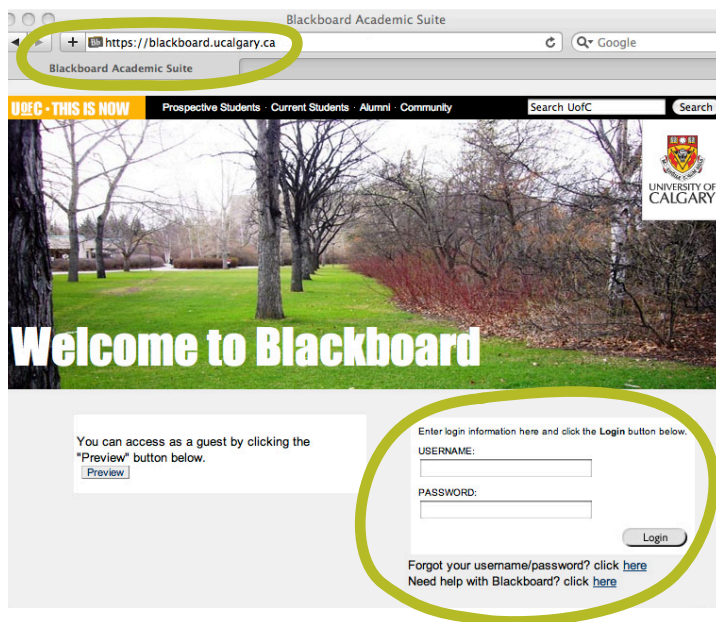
Blackboard Academic Suite

+ https://blackboard.ucalgary.ca

Google

Blackboard Academic Suite

UofC · THIS IS NOW

Prospective Students · Current Students · Alumni · Community

Search UofC

Search

UNIVERSITY OF CALGARY

Welcome to Blackboard

You can access as a guest by clicking the "Preview" button below.

Preview

Enter login information here and click the **Login** button below.

USERNAME:

PASSWORD:

Login

Forgot your username/password? click here

Need help with Blackboard? click here